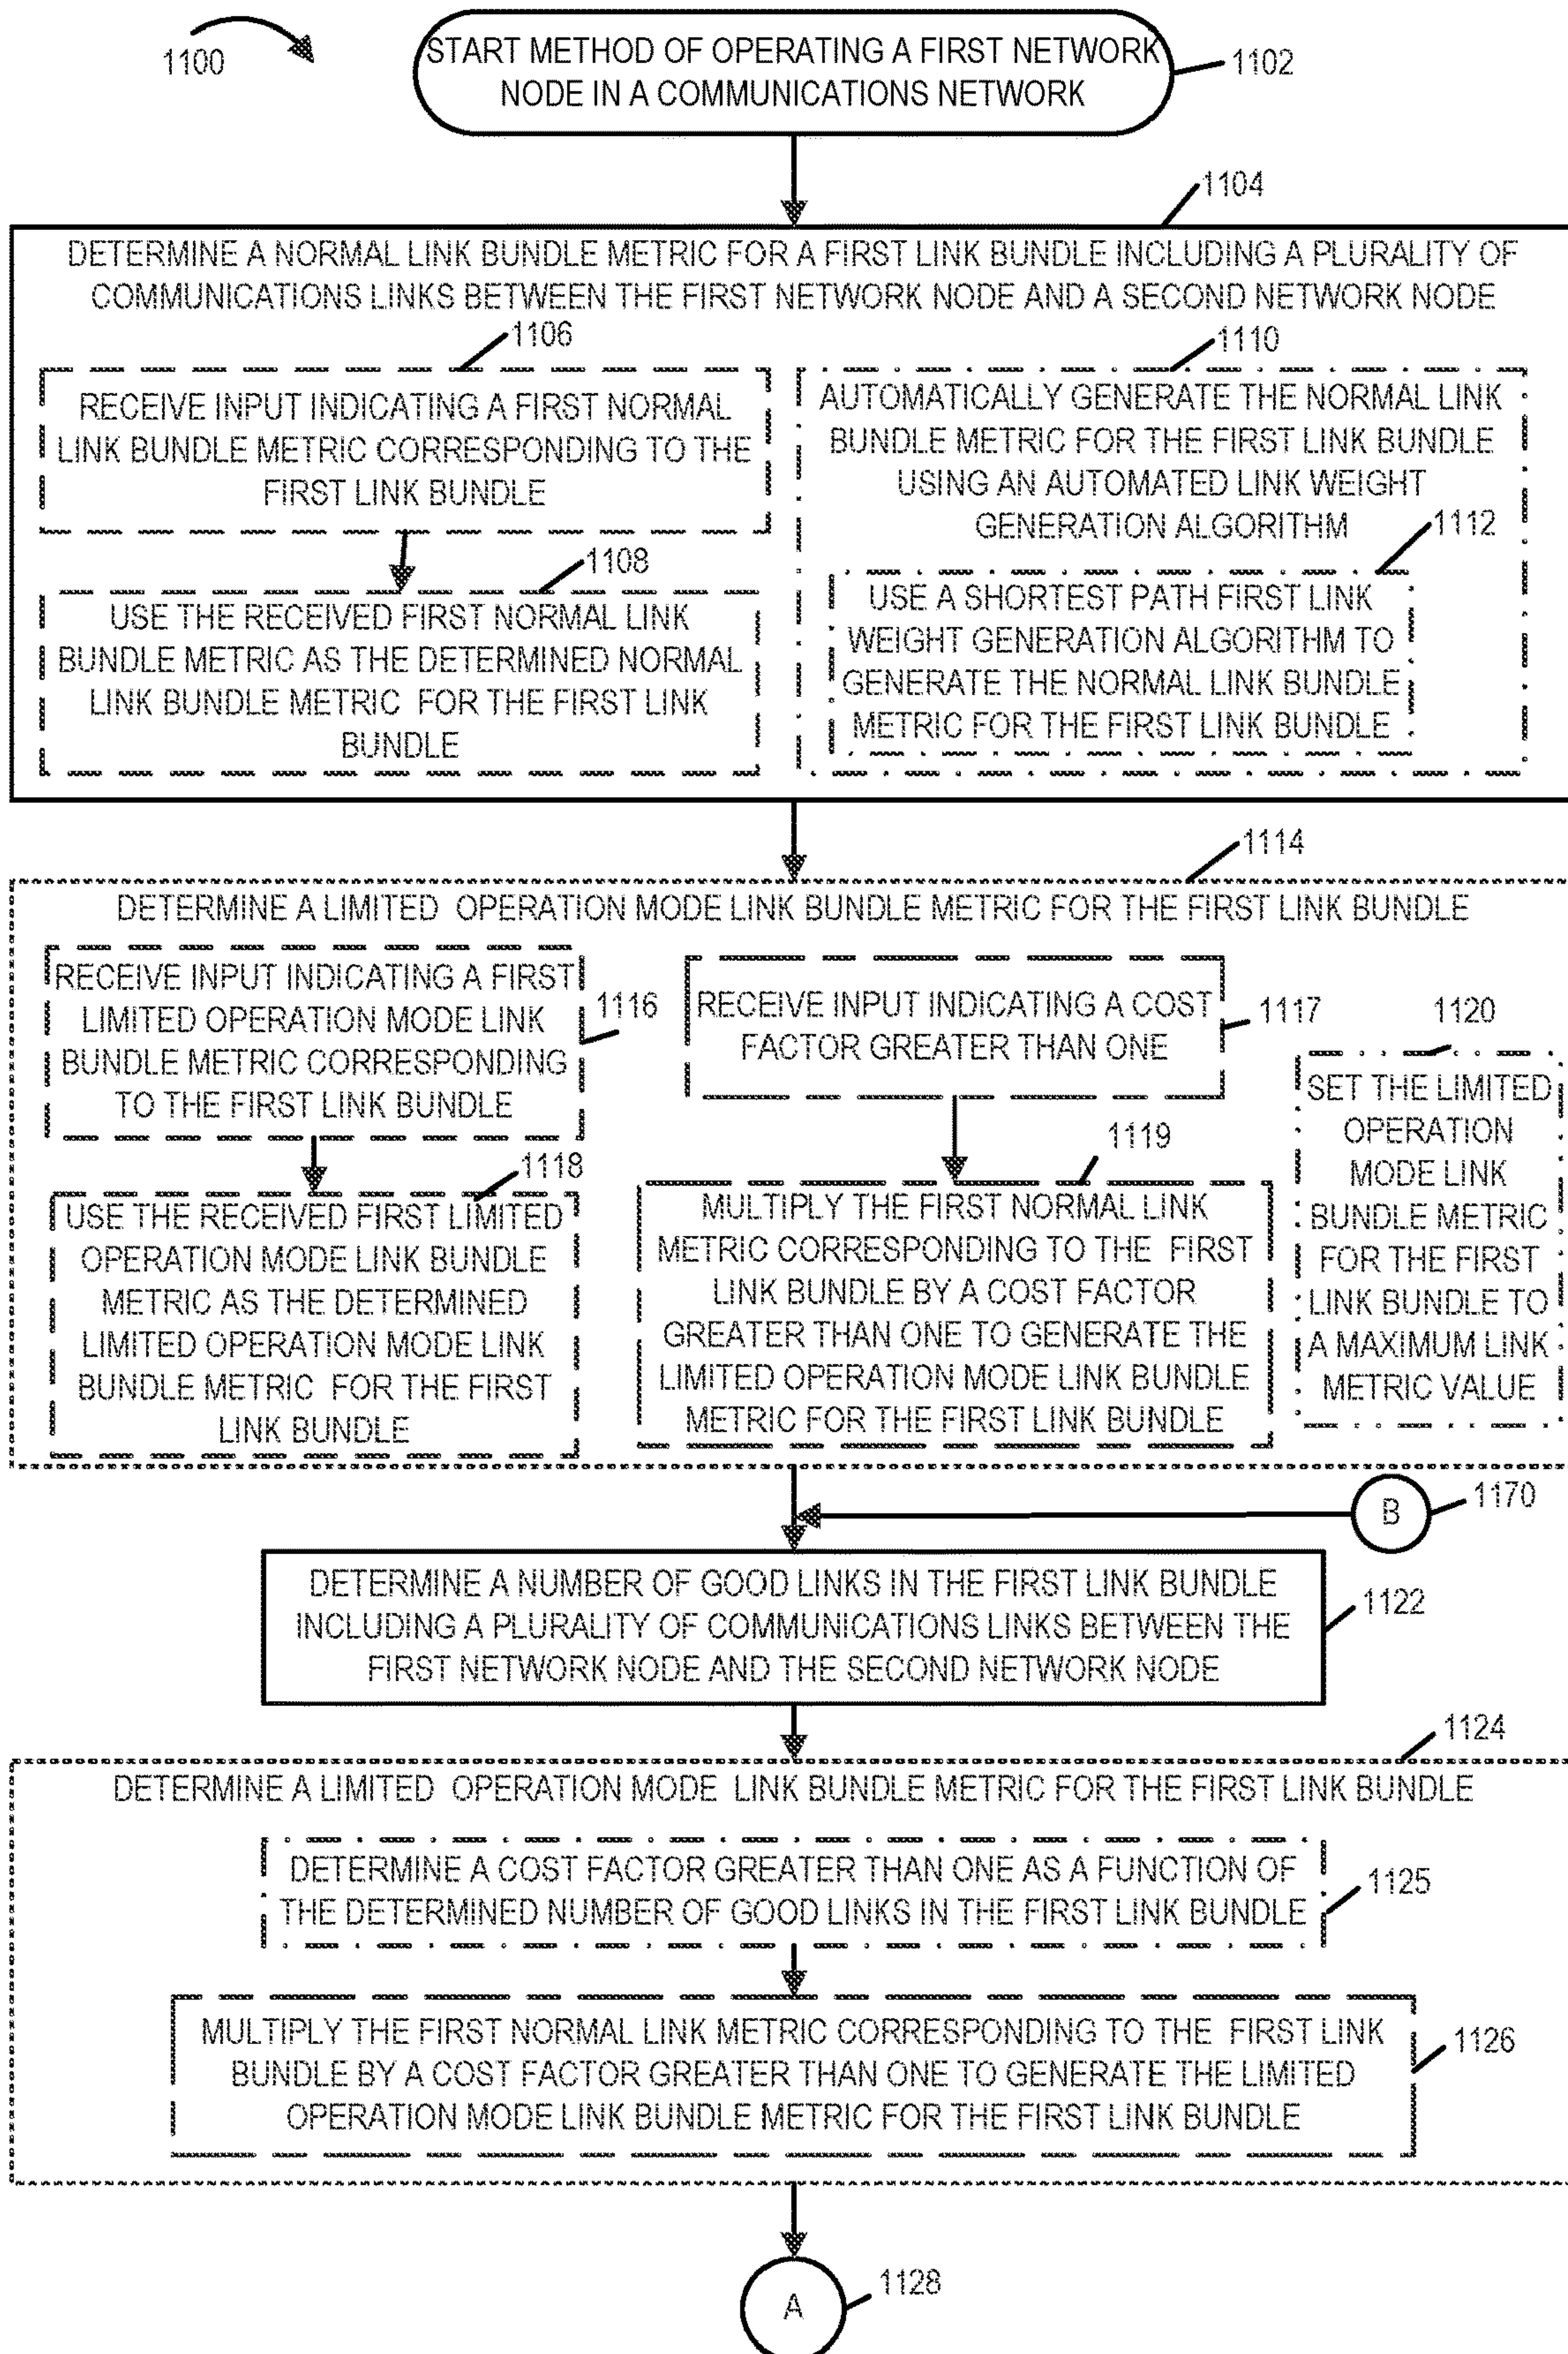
1100

START METHOD OF OPERATING A FIRST NETWORK NODE IN A COMMUNICATIONS NETWORK

1102

1104

DETERMINE A NORMAL LINK BUNDLE METRIC FOR A FIRST LINK BUNDLE INCLUDING A PLURALITY OF COMMUNICATIONS LINKS BETWEEN THE FIRST NETWORK NODE AND A SECOND NETWORK NODE

1106

RECEIVE INPUT INDICATING A FIRST NORMAL LINK BUNDLE METRIC CORRESPONDING TO THE FIRST LINK BUNDLE

1108

USE THE RECEIVED FIRST NORMAL LINK BUNDLE METRIC AS THE DETERMINED NORMAL LINK BUNDLE METRIC FOR THE FIRST LINK BUNDLE

1110

AUTOMATICALLY GENERATE THE NORMAL LINK BUNDLE METRIC FOR THE FIRST LINK BUNDLE USING AN AUTOMATED LINK WEIGHT GENERATION ALGORITHM

1112

USE A SHORTEST PATH FIRST LINK WEIGHT GENERATION ALGORITHM TO GENERATE THE NORMAL LINK BUNDLE METRIC FOR THE FIRST LINK BUNDLE

1114

DETERMINE A LIMITED OPERATION MODE LINK BUNDLE METRIC FOR THE FIRST LINK BUNDLE

RECEIVE INPUT INDICATING A FIRST LIMITED OPERATION MODE LINK BUNDLE METRIC CORRESPONDING TO THE FIRST LINK BUNDLE

1116

RECEIVE INPUT INDICATING A COST FACTOR GREATER THAN ONE

1117

1120

SET THE LIMITED OPERATION MODE LINK BUNDLE METRIC FOR THE FIRST LINK BUNDLE TO A MAXIMUM LINK METRIC VALUE

1118

USE THE RECEIVED FIRST LIMITED OPERATION MODE LINK BUNDLE METRIC AS THE DETERMINED LIMITED OPERATION MODE LINK BUNDLE METRIC FOR THE FIRST LINK BUNDLE

1119

MULTIPLY THE FIRST NORMAL LINK METRIC CORRESPONDING TO THE FIRST LINK BUNDLE BY A COST FACTOR GREATER THAN ONE TO GENERATE THE LIMITED OPERATION MODE LINK BUNDLE METRIC FOR THE FIRST LINK BUNDLE

B

1170

DETERMINE A NUMBER OF GOOD LINKS IN THE FIRST LINK BUNDLE INCLUDING A PLURALITY OF COMMUNICATIONS LINKS BETWEEN THE FIRST NETWORK NODE AND THE SECOND NETWORK NODE

1122

1124

DETERMINE A LIMITED OPERATION MODE LINK BUNDLE METRIC FOR THE FIRST LINK BUNDLE

DETERMINE A COST FACTOR GREATER THAN ONE AS A FUNCTION OF THE DETERMINED NUMBER OF GOOD LINKS IN THE FIRST LINK BUNDLE

1125

MULTIPLY THE FIRST NORMAL LINK METRIC CORRESPONDING TO THE FIRST LINK BUNDLE BY A COST FACTOR GREATER THAN ONE TO GENERATE THE LIMITED OPERATION MODE LINK BUNDLE METRIC FOR THE FIRST LINK BUNDLE

1126

A

1128